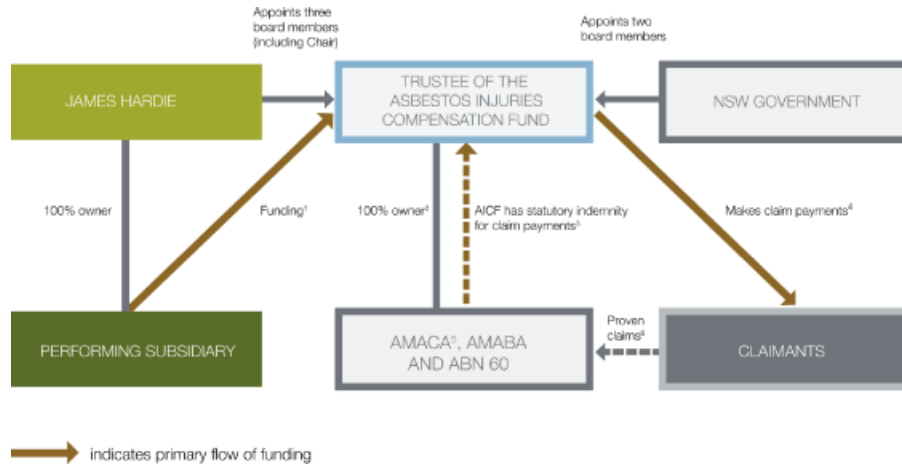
Appoints three board members (including Chair)

Appoints two board members

JAMES HARDIE

TRUSTEE OF THE ASBESTOS INJURIES COMPENSATION FUND

NSW GOVERNMENT

100% owner

Funding$^1$

100% owner$^2$

AICF has statutory indemnity for claim payments$^3$

Makes claim payments$^4$

PERFORMING SUBSIDIARY

AMACA$^5$, AMABA AND ABN 60

Proven claims$^4$

CLAIMANTS

indicates primary flow of funding